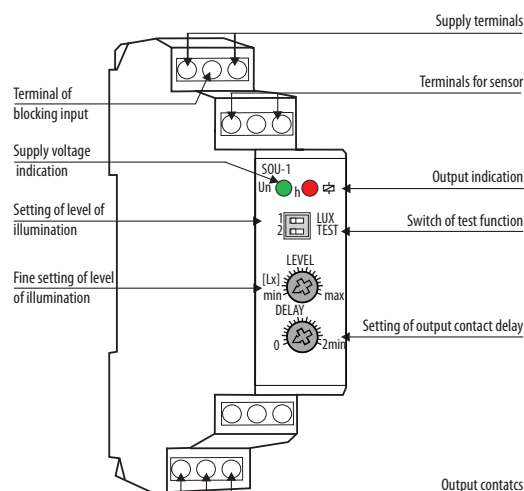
Supply terminals

Terminal of blocking input

Terminals for sensor

Supply voltage indication

SOU-1

Un

h

Output indication

Setting of level of illumination

1
2

LUX
TEST

Switch of test function

Fine setting of level of illumination

LEVEL

[Lx]
min

max

DELAY

0

2min

Setting of output contact delay

Output contatcs